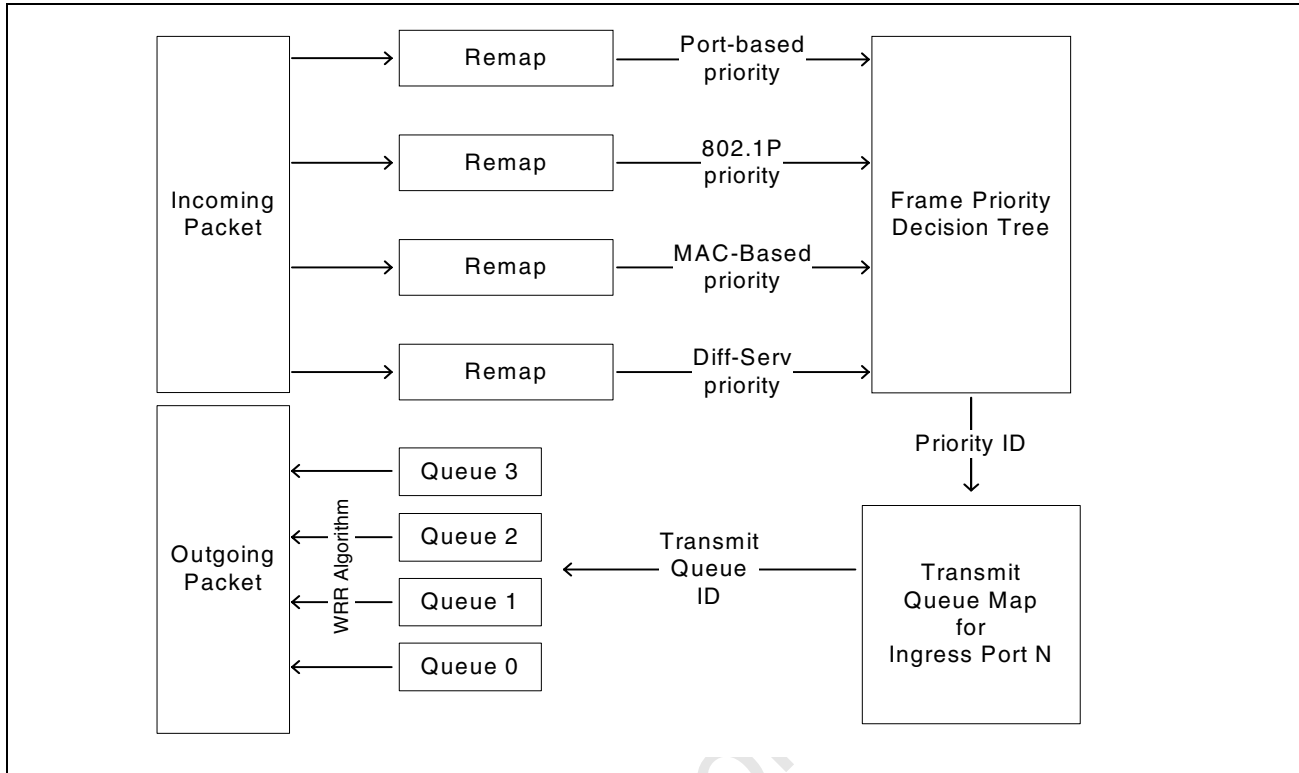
Incoming Packet

Remap

Port-based priority

Remap

802.1P priority

Remap

MAC-Based priority

Remap

Diff-Serv priority

Frame Priority Decision Tree

Priority ID

Outgoing Packet

WRR Algorithm

Queue 3

Queue 2

Queue 1

Queue 0

Transmit Queue ID

Transmit Queue Map for Ingress Port N